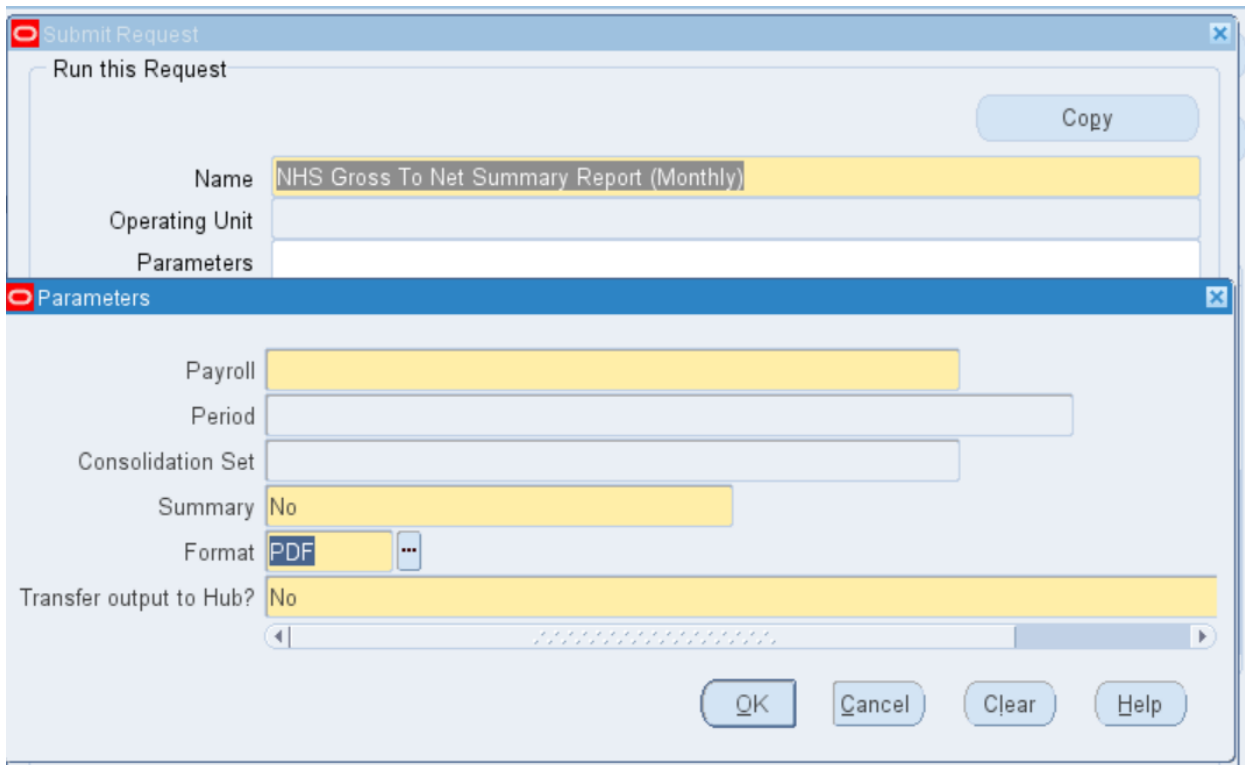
Submit Request

Run this Request

Copy

Name NHS Gross To Net Summary Report (Monthly)

Operating Unit

Parameters

Parameters

Payroll

Period

Consolidation Set

Summary No

Format PDF

Transfer output to Hub? No

OK Cancel Clear Help